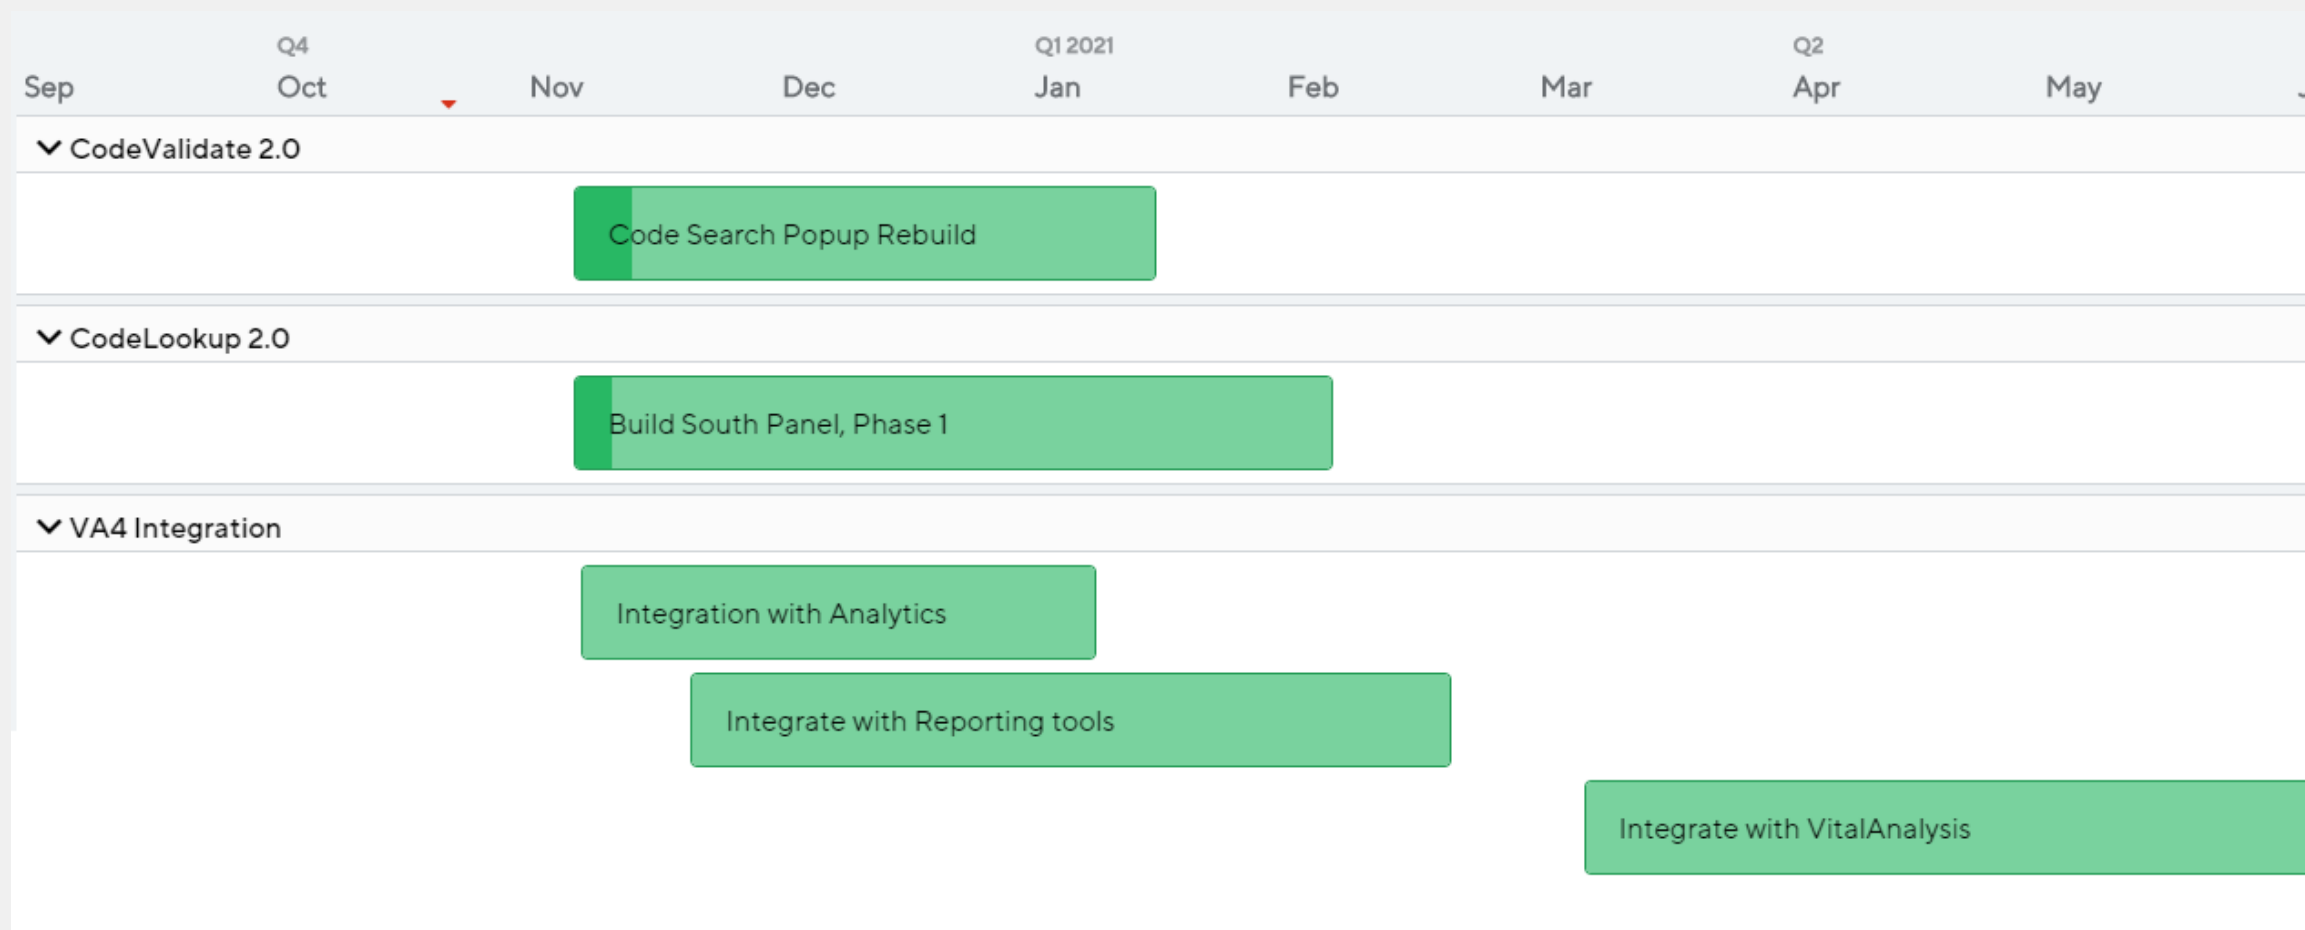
Q4 | Q1 2021 | Q2
Sep Oct Nov Dec Jan Feb Mar Apr May

CodeValidate 2.0
Code Search Popup Rebuild

CodeLookup 2.0
Build South Panel, Phase 1

VA4 Integration
Integration with Analytics
Integrate with Reporting tools
Integrate with VitalAnalysis